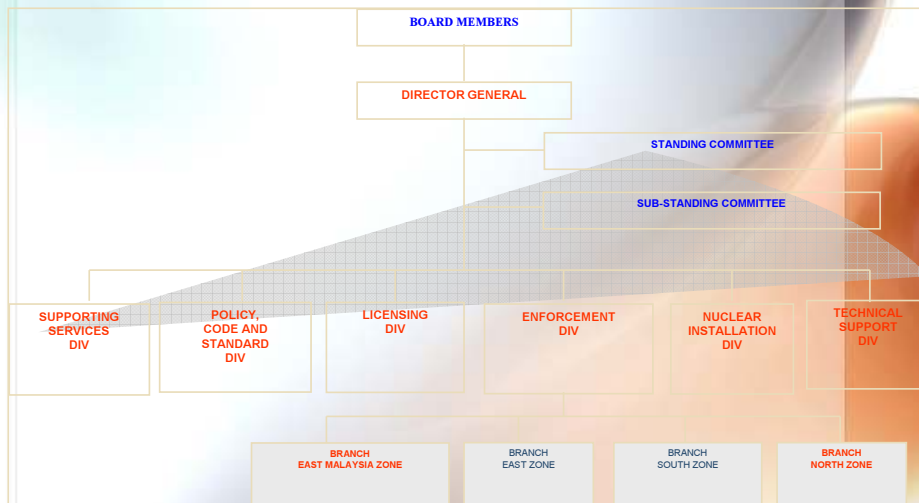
BOARD MEMBERS

DIRECTOR GENERAL

STANDING COMMITTEE

SUB-STANDING COMMITTEE

SUPPORTING SERVICES DIV

POLICY, CODE AND STANDARD DIV

LICENSING DIV

ENFORCEMENT DIV

NUCLEAR INSTALLATION DIV

TECHNICAL SUPPORT DIV

BRANCH EAST MALAYSIA ZONE

BRANCH EAST ZONE

BRANCH SOUTH ZONE

BRANCH NORTH ZONE